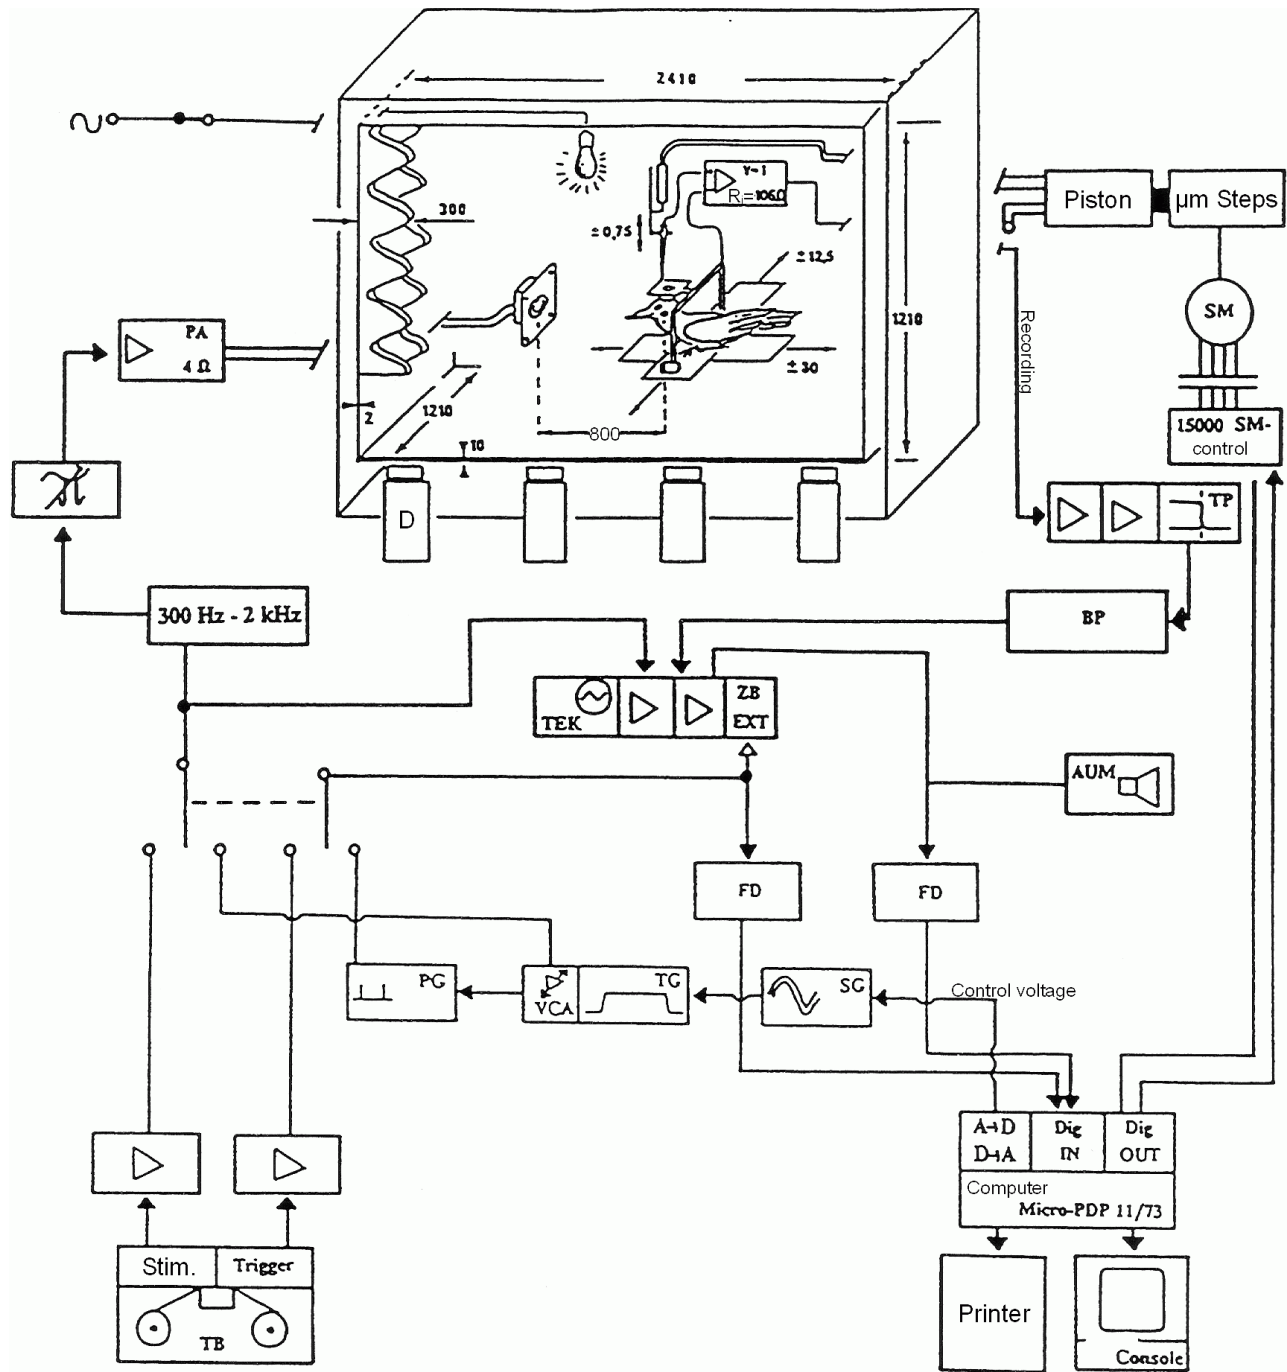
2410

300

V-1
R=106Ω

±0,75

±12,5

1210

±30

2

1210

800

10

D

PA
4 Ω

300 Hz - 2 kHz

Piston

µm Steps

SM

Recording

15000 SM-control

TP

BP

TEK

ZB
EXT

AUM

FD

FD

PG

VCA

TG

SG

Control voltage

A→D
D→A

Dig
IN

Dig
OUT

Computer
Micro-PDP 11/73

Printer

Console

Stim.

Trigger

TB